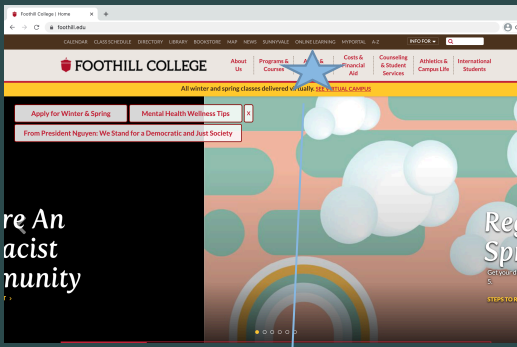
Foothill College | Home ×
foothill.edu

CALENDAR CLASS SCHEDULE DIRECTORY LIBRARY BOOKSTORE MAP NEWS SUNNYVALE ONLINE LEARNING MYPORTAL A-Z INFO FOR

FOOTHILL COLLEGE

About Us
Programs & Courses
A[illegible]
Costs & Financial Aid
Counseling & Student Services
Athletics & Campus Life
International Students

All winter and spring classes delivered virtually. SEE VIRTUAL CAMPUS

Apply for Winter & Spring
Mental Health Wellness Tips
X
From President Nguyen: We Stand for a Democratic and Just Society

re An
acist
munity

Re
Sp
Get your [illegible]
s.
STEPS TO R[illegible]